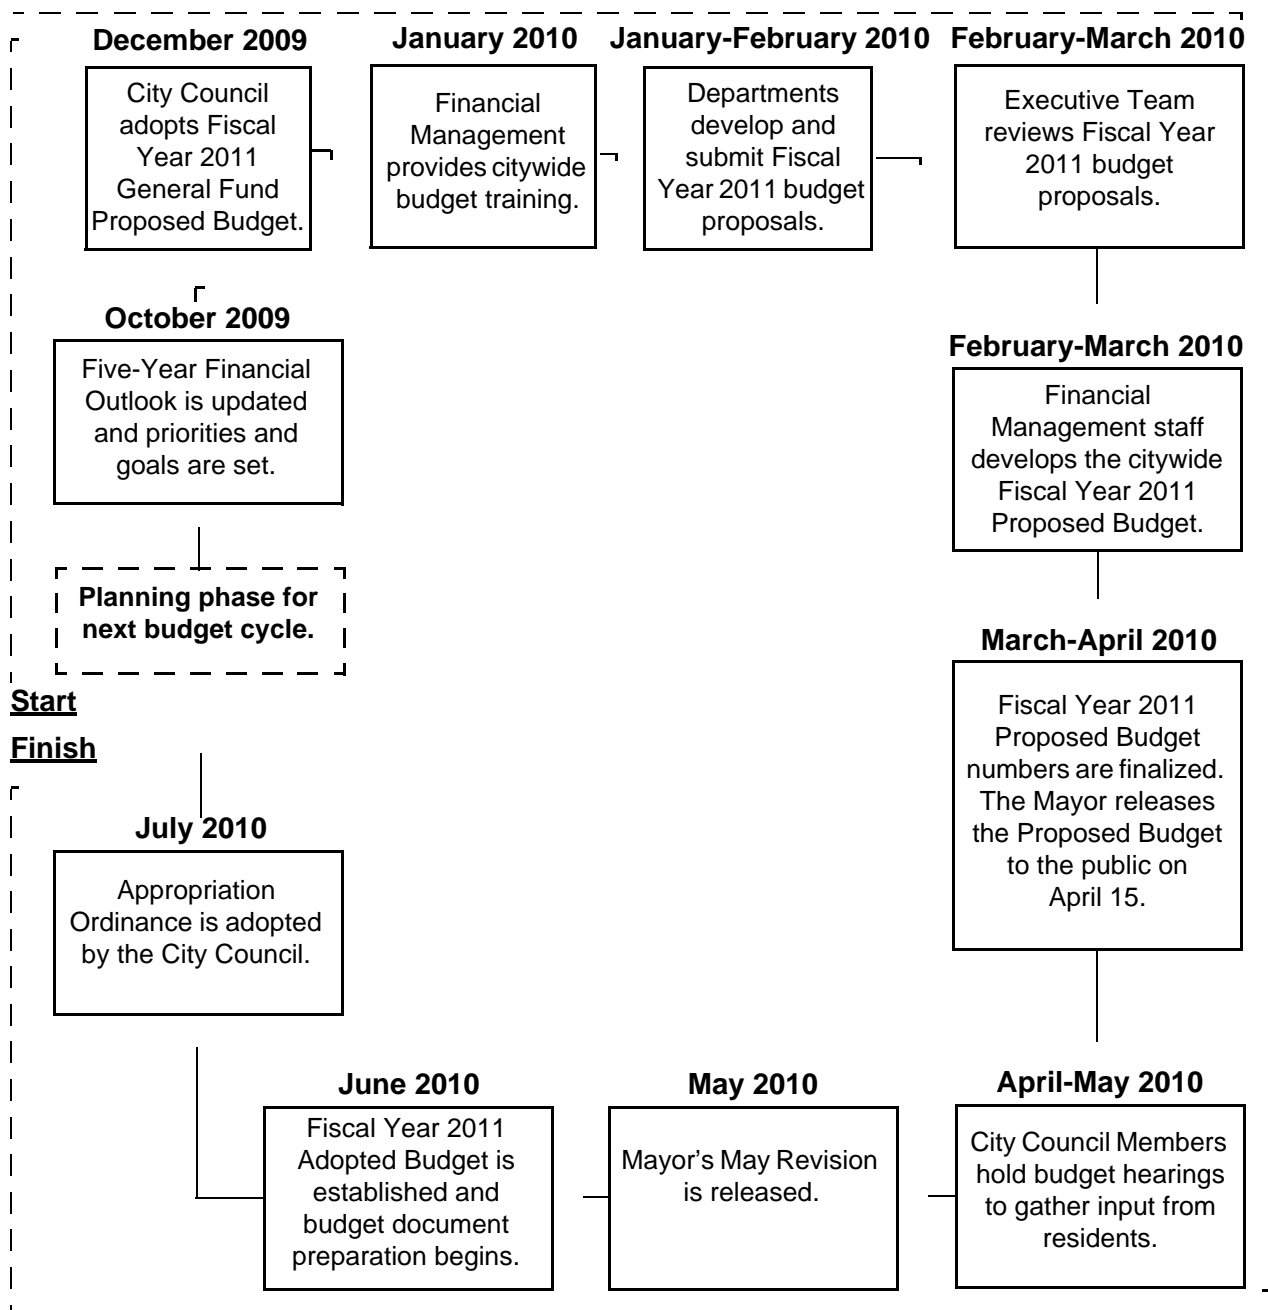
December 2009

City Council adopts Fiscal Year 2011 General Fund Proposed Budget.

January 2010

Financial Management provides citywide budget training.

January-February 2010

Departments develop and submit Fiscal Year 2011 budget proposals.

February-March 2010

Executive Team reviews Fiscal Year 2011 budget proposals.

October 2009

Five-Year Financial Outlook is updated and priorities and goals are set.

February-March 2010

Financial Management staff develops the citywide Fiscal Year 2011 Proposed Budget.

Planning phase for next budget cycle.

Start

Finish

March-April 2010

Fiscal Year 2011 Proposed Budget numbers are finalized. The Mayor releases the Proposed Budget to the public on April 15.

July 2010

Appropriation Ordinance is adopted by the City Council.

June 2010

Fiscal Year 2011 Adopted Budget is established and budget document preparation begins.

May 2010

Mayor's May Revision is released.

April-May 2010

City Council Members hold budget hearings to gather input from residents.